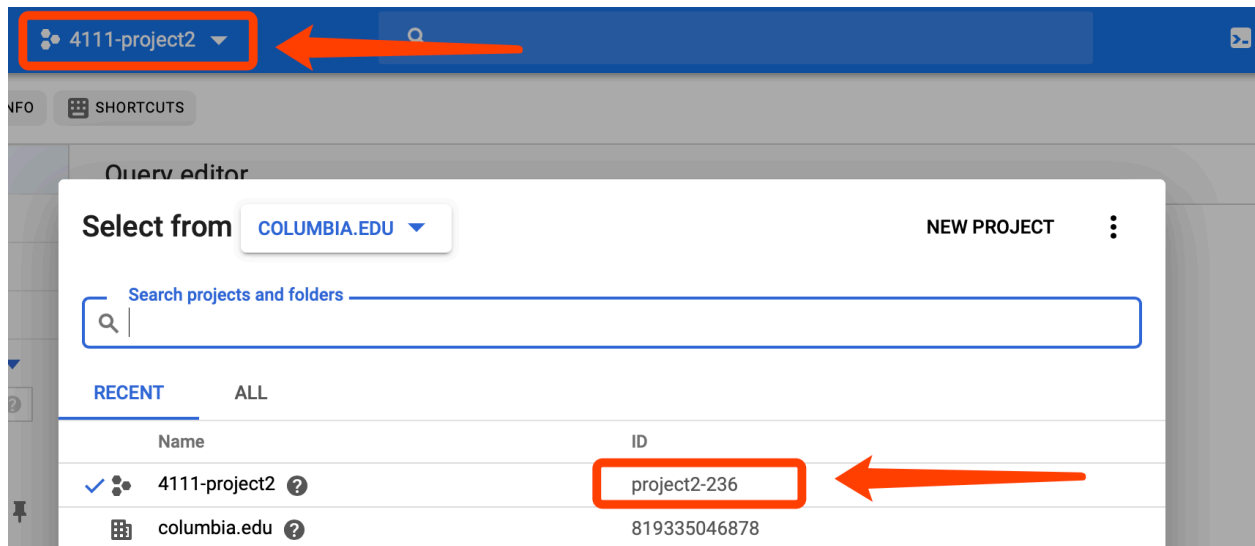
4111-project2

NFO SHORTCUTS

Query editor

Select from COLUMBIA.EDU

NEW PROJECT

Search projects and folders

RECENT ALL

| Name | ID |
|---|---|
| 4111-project2 | project2-236 |
| columbia.edu | 819335046878 |